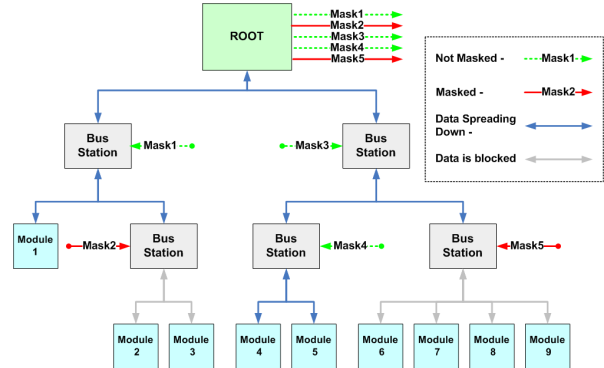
ROOT

Mask1
Mask2
Mask3
Mask4
Mask5

Not Masked - Mask1

Masked - Mask2

Data Spreading Down -

Data is blocked

Bus Station

Mask1

Mask3

Bus Station

Module 1

Mask2

Bus Station

Bus Station

Mask4

Bus Station

Mask5

Module 2

Module 3

Module 4

Module 5

Module 6

Module 7

Module 8

Module 9